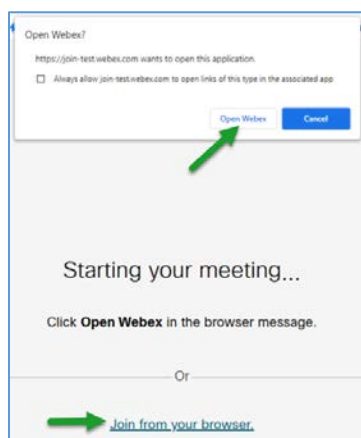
Open Webex?

https://join-test.webex.com wants to open this application.

Always allow join-test.webex.com to open links of this type in the associated app

Open Webex

Cancel

Starting your meeting...

Click **Open Webex** in the browser message.

Or

Join from your browser.